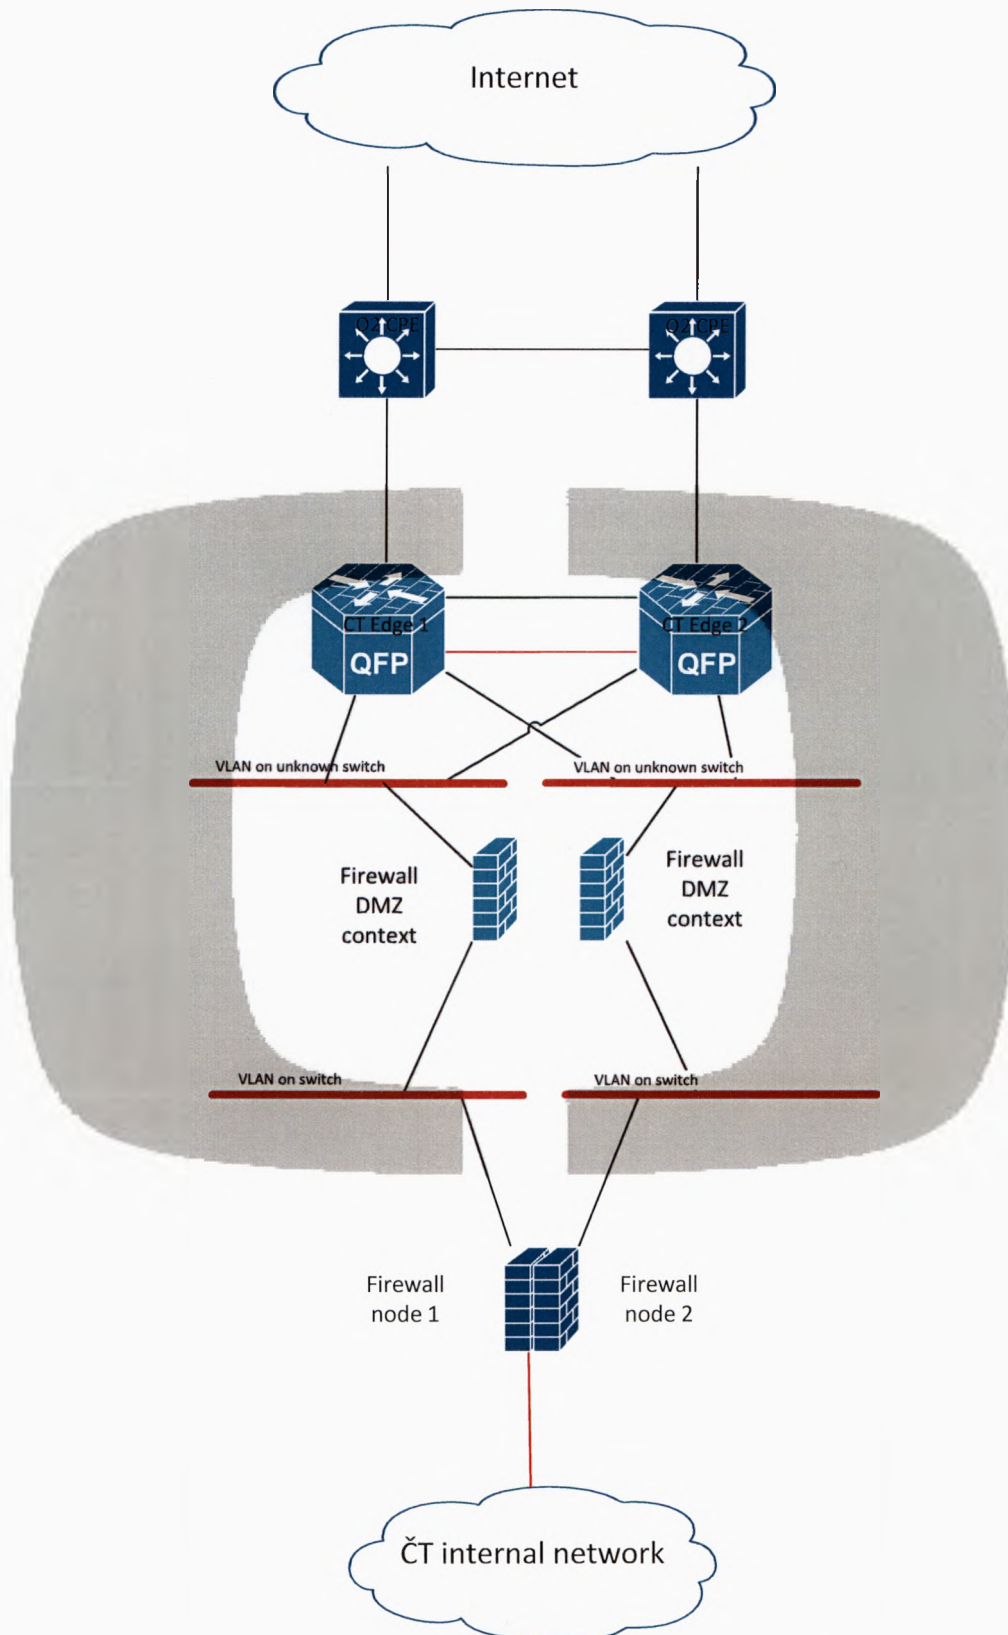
Internet

O2 CPE

O2 CPE

CT Edge 1
QFP

CT Edge 2
QFP

VLAN on unknown switch

VLAN on unknown switch

Firewall
DMZ
context

Firewall
DMZ
context

VLAN on switch

VLAN on switch

Firewall
node 1

Firewall
node 2

ČT internal network